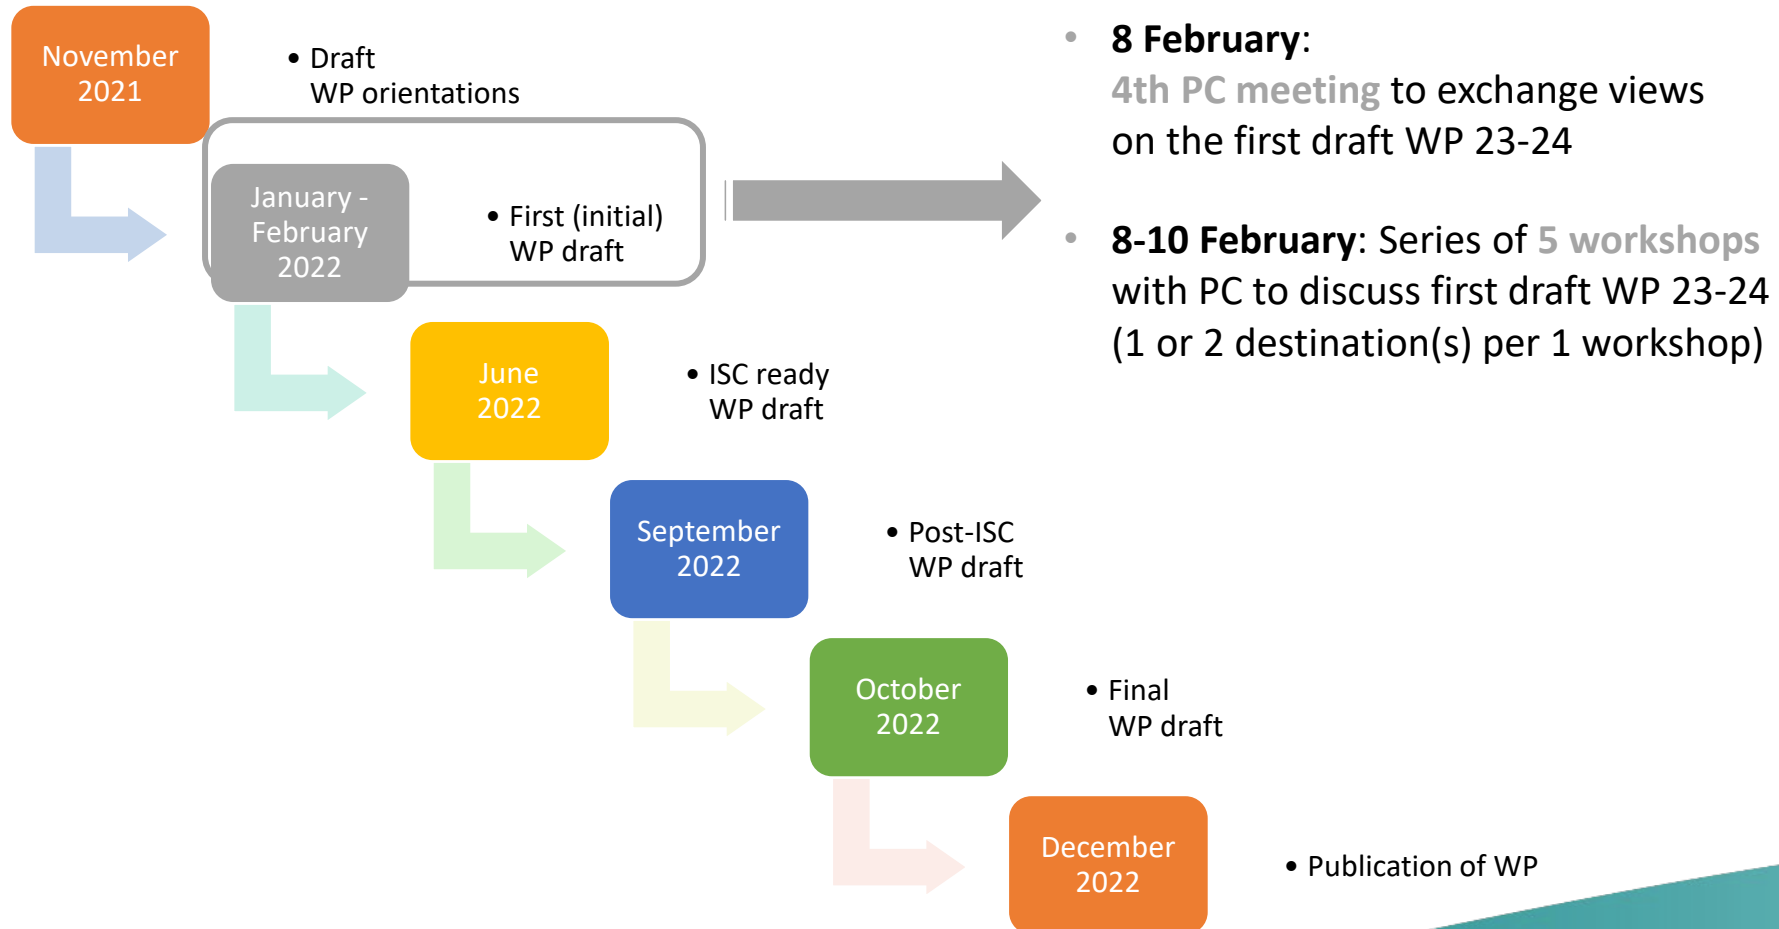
November 2021

• Draft WP orientations

January - February 2022

• First (initial) WP draft

• **8 February**: 4th PC meeting to exchange views on the first draft WP 23-24

• **8-10 February**: Series of 5 workshops with PC to discuss first draft WP 23-24 (1 or 2 destination(s) per 1 workshop)

June 2022

• ISC ready WP draft

September 2022

• Post-ISC WP draft

October 2022

• Final WP draft

December 2022

• Publication of WP